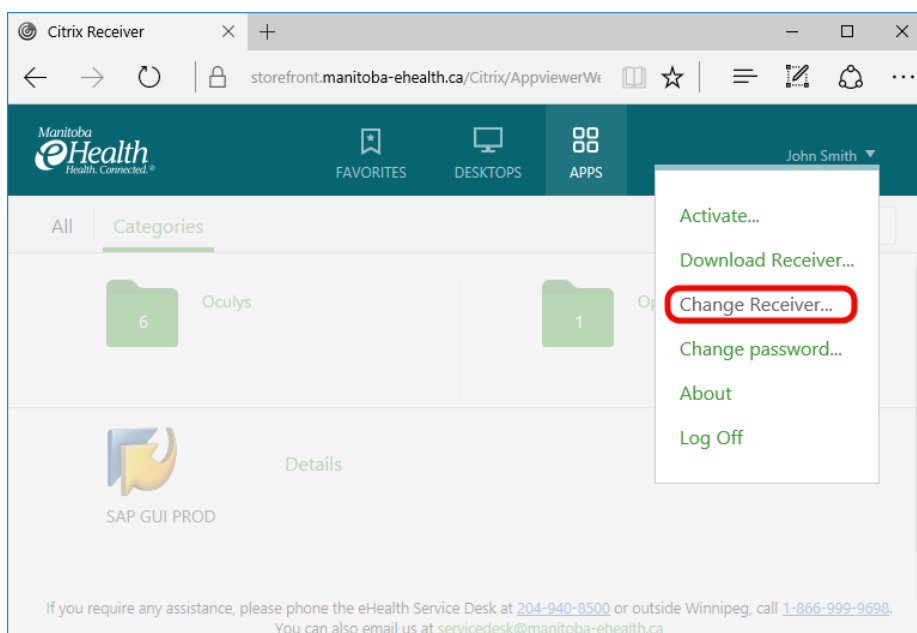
Citrix Receiver

storefront.manitoba-ehealth.ca/Citrix/AppviewerWe

Manitoba
eHealth
Health. Connected.®

FAVORITES DESKTOPS APPS

John Smith

All Categories

6 Oculys

1 Op

Activate...
Download Receiver...
Change Receiver...
Change password...
About
Log Off

SAP GUI PROD

Details

If you require any assistance, please phone the eHealth Service Desk at 204-940-8500 or outside Winnipeg, call 1-866-999-9698. You can also email us at servicedesk@manitoba-ehealth.ca